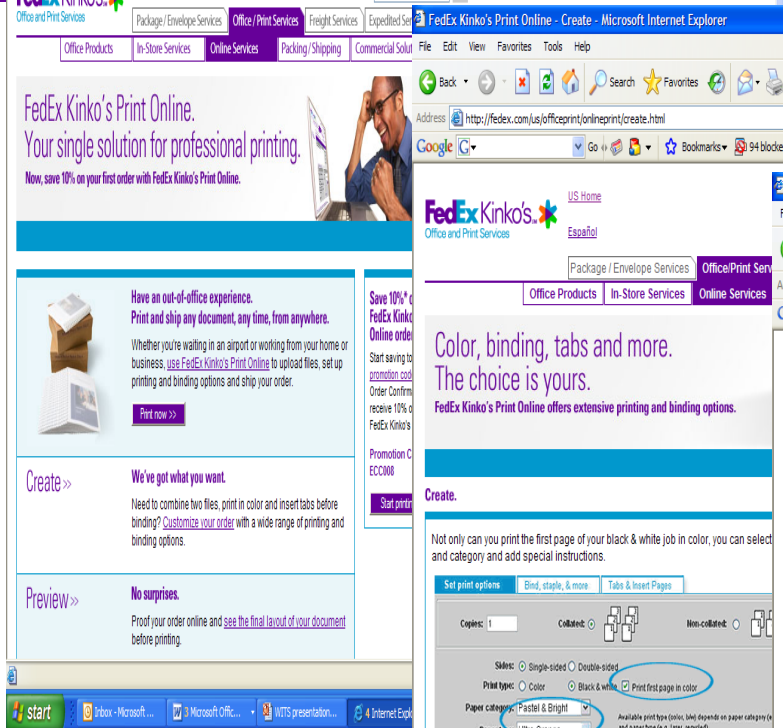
FedEx Kinko's
Office and Print Services

Package / Envelope Services | Office / Print Services | Freight Services | Expedited Se

Office Products | In-Store Services | Online Services | Packing / Shipping | Commercial Solut

FedEx Kinko's Print Online.
Your single solution for professional printing.
Now, save 10% on your first order with FedEx Kinko's Print Online.

Have an out-of-office experience.
Print and ship any document, any time, from anywhere.

Whether you're waiting in an airport or working from your home or business, use FedEx Kinko's Print Online to upload files, set up printing and binding options and ship your order.

Print now >>

Create »

We've got what you want.

Need to combine two files, print in color and insert tabs before binding? Customize your order with a wide range of printing and binding options.

Preview »

No surprises.

Proof your order online and see the final layout of your document before printing.

Save 10%* o
FedEx Kinko
Online order
Start saving to
promotion cod
Order Confirm
receive 10% o
FedEx Kinko's

Promotion C
ECC008

Start printin

FedEx Kinko's Print Online - Create - Microsoft Internet Explorer

File Edit View Favorites Tools Help

Back | Search | Favorites

Address http://fedex.com/us/officeprint/onlineprint/create.html

Google G▾ Go | Bookmarks▾ | 94 blocke

FedEx Kinko's
Office and Print Services

US Home

Español

Package / Envelope Services | Office/Print Serv

Office Products | In-Store Services | Online Services

Color, binding, tabs and more.
The choice is yours.
FedEx Kinko's Print Online offers extensive printing and binding options.

Create.

Not only can you print the first page of your black & white job in color, you can select and category and add special instructions.

Set print options | Bind, staple, & more | Tabs & Insert Pages

Copies: 1 | Collated: | Non-collated:

Sides: Single-sided Double-sided

Print type: Color Black & white Print first page in color

Paper category: Pastel & Bright

Available print type (color, b/w) depends on paper category (e

start | Inbox - Microsoft ... | 3 Microsoft Offic... | WITS presentation... | 4 Internet Explo